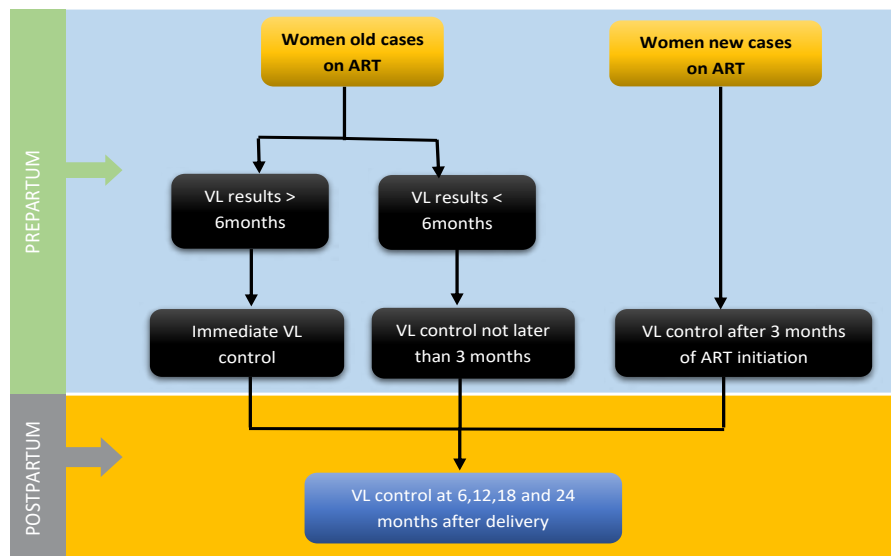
PREPARTUM

Women old cases on ART

Women new cases on ART

VL results > 6months

VL results < 6months

Immediate VL control

VL control not later than 3 months

VL control after 3 months of ART initiation

POSTPARTUM

VL control at 6,12,18 and 24 months after delivery